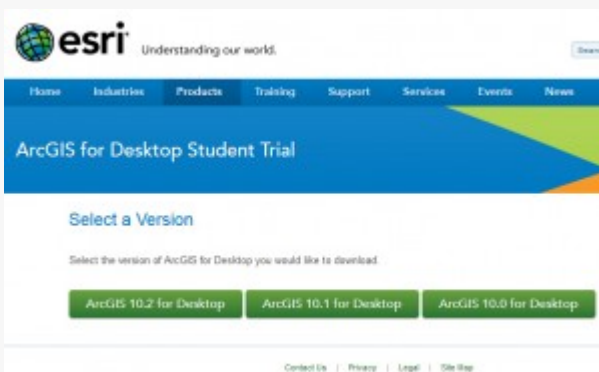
esri Understanding our world.

Search

Home Industries Products Training Support Services Events News

ArcGIS for Desktop Student Trial

Select a Version

Select the version of ArcGIS for Desktop you would like to download.

ArcGIS 10.2 for Desktop ArcGIS 10.1 for Desktop ArcGIS 10.0 for Desktop

Contact Us | Privacy | Legal | Site Map